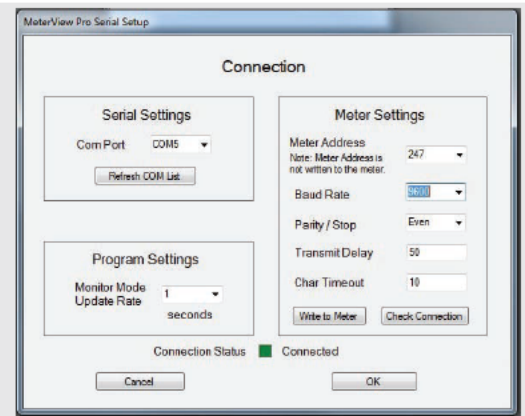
MeterView Pro Serial Setup

Connection

Serial Settings

Com Port COM5

Refresh COM List

Program Settings

Monitor Mode Update Rate 1 seconds

Meter Settings

Meter Address
Note: Meter Address is not written to the meter. 247

Baud Rate 9600

Parity / Stop Even

Transmit Delay 50

Char Timeout 10

Write to Meter

Check Connection

Connection Status Connected

Cancel

OK